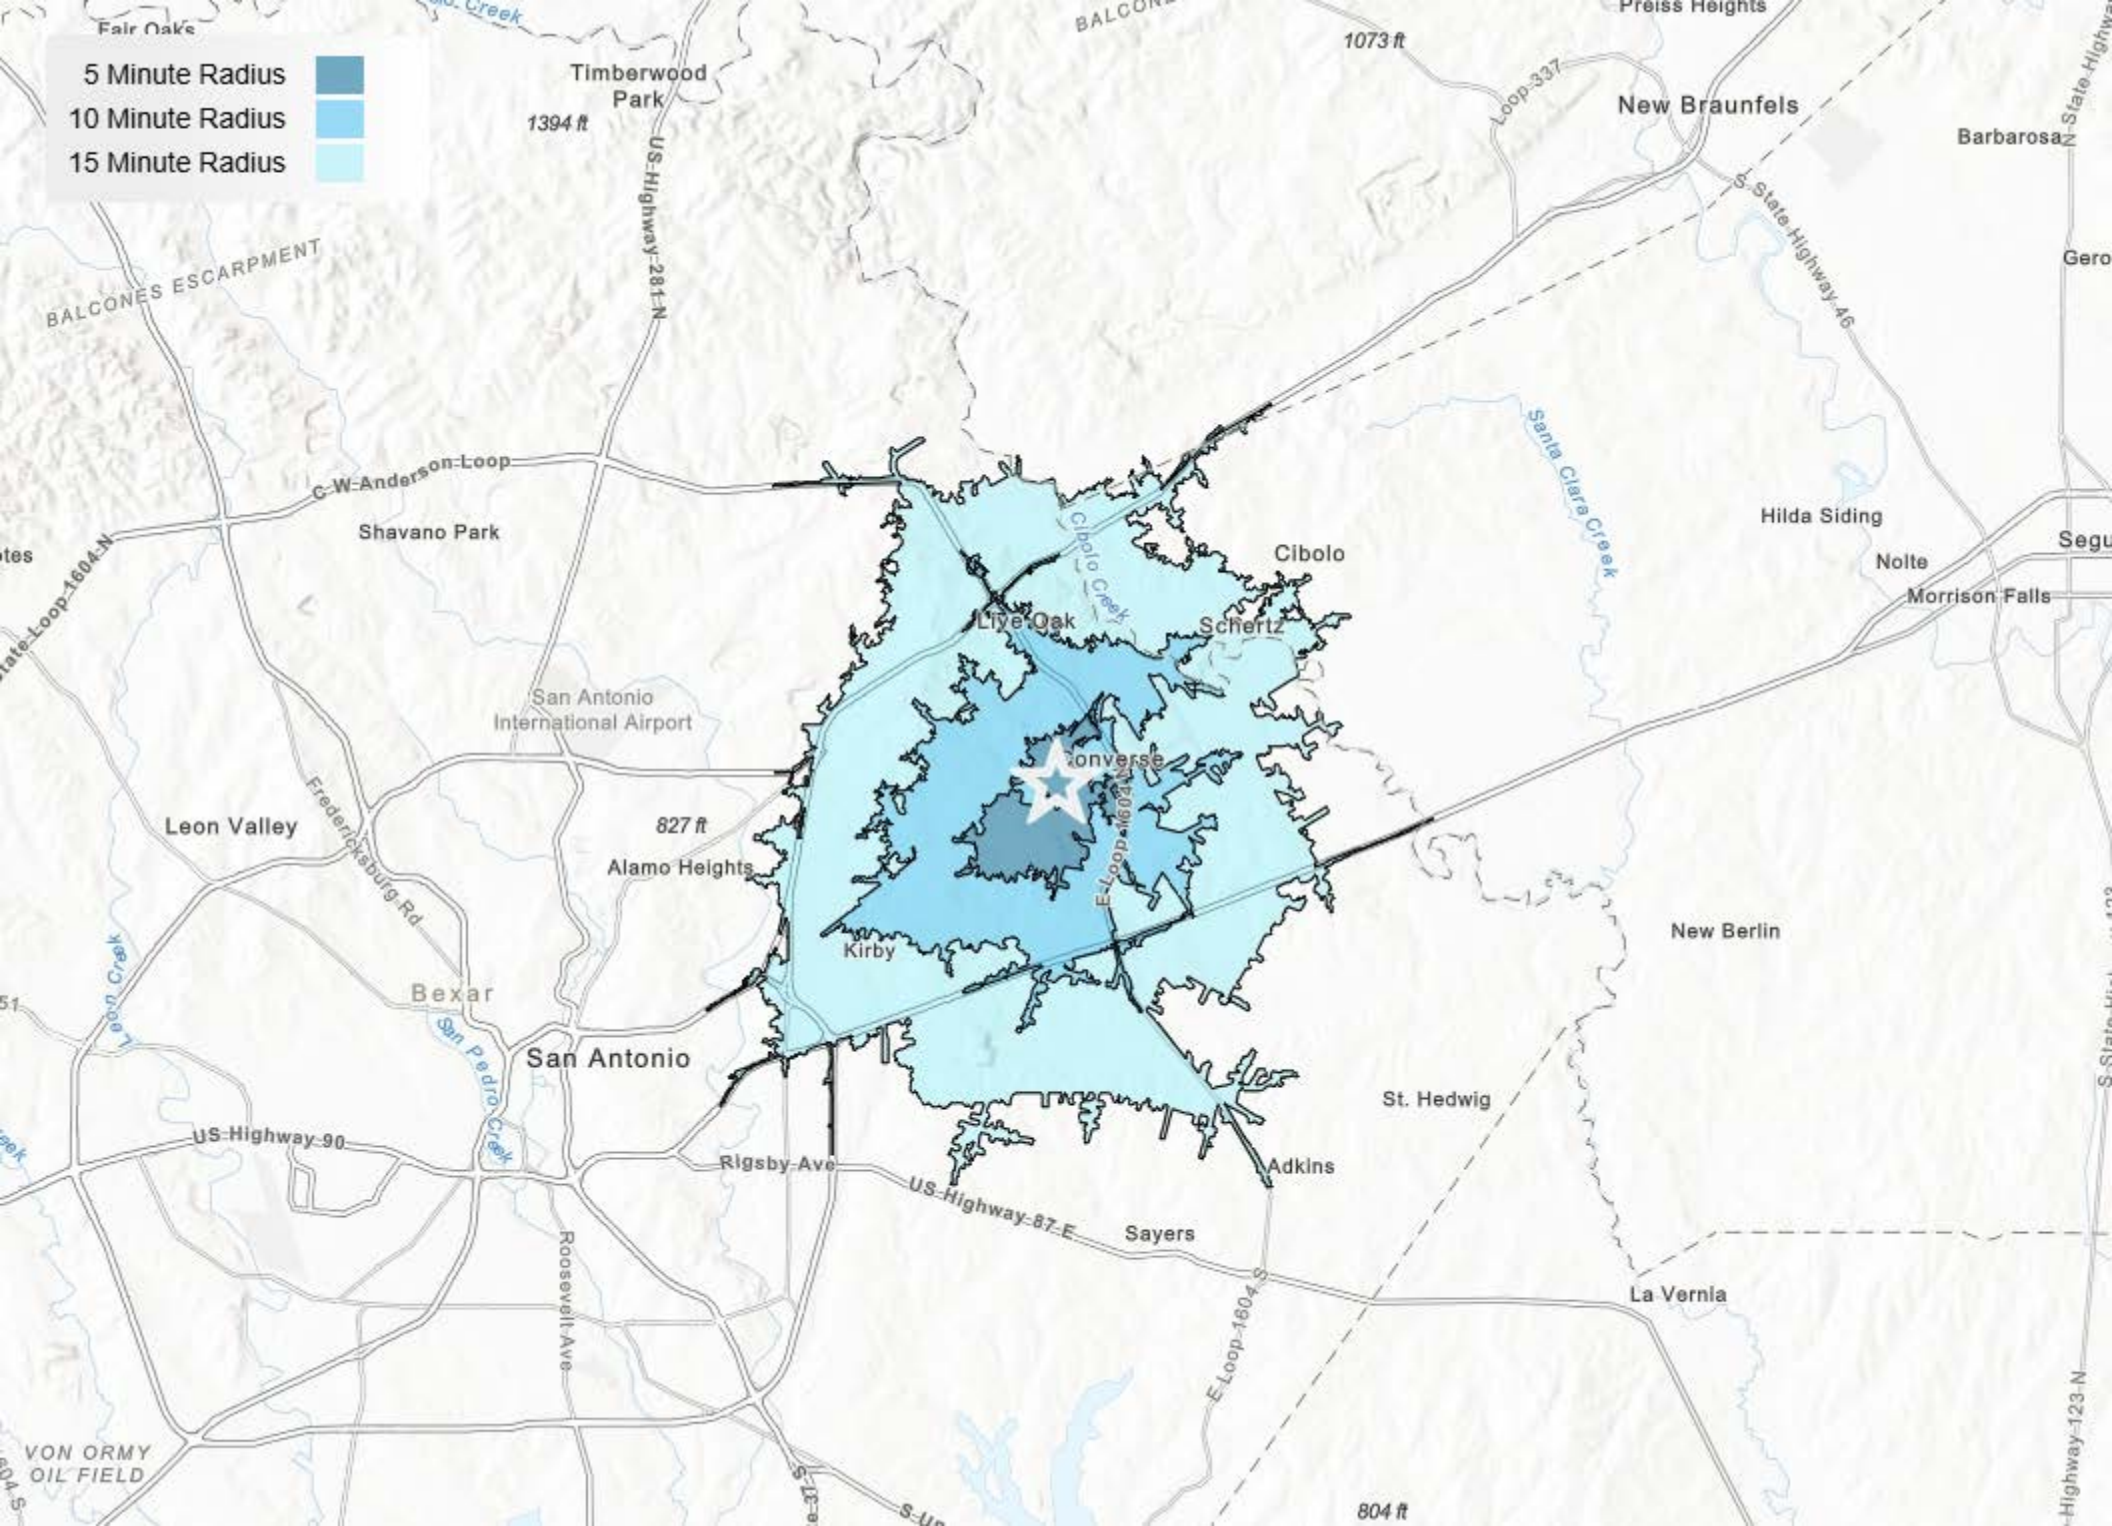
5 Minute Radius
10 Minute Radius
15 Minute Radius

Fair Oaks
Creek
BALCONES
Preiss Heights
1073 ft
Timberwood Park
1394 ft
Loop-337
New Braunfels
Barbarosa
State Highway
S-State-Highway-46
Gero
BALCONES ESCARPMENT
US-Highway-281-N
C-W-Anderson-Loop
Shavano Park
Cibolo Creek
Santa Clara Creek
Cibolo
Hilda Siding
Nolte
Segu
Morrison Falls
State-Loop-1604-N
Live Oak
Schertz
San Antonio International Airport
Converse
E-Loop-1604-N
Leon Valley
Fredericksburg Rd
827 ft
Alamo Heights
New Berlin
Kirby
Leon Creek
Bexar
San Pedro Creek
San Antonio
St. Hedwig
US-Highway-90
Rigsby-Ave
Adkins
US-Highway-87-E
Sayers
Roosevelt-Ave
E-Loop-1604-S
La Vernia
S-State-Highway-123
Highway-123-N
VON ORMY OIL FIELD
804 ft